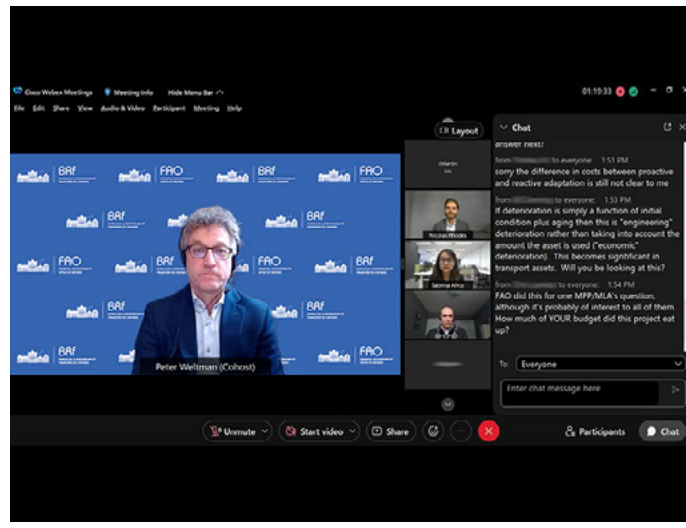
Cisco Webex Meetings   Meeting Info   Hide Menu Bar

01:19:33

File  Edit  Share  View  Audio & Video  Participant  Meeting  Help

Layout

BRF  FAO  BRF  FAO  BRF  FAO

Peter Weltman (Cohost)

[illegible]

Nicolas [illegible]

Sabrina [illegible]

Chat

answer next!

from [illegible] to everyone: 1:51 PM
sorry the difference in costs between proactive and reactive adaptation is still not clear to me

from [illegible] to everyone: 1:53 PM
If deterioration is simply a function of initial condition plus aging then this is "engineering" deterioration rather than taking into account the amount the asset is used ("economic" deterioration). This becomes significant in transport assets. Will you be looking at this?

from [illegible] to everyone: 1:54 PM
FAO did this for one MPP/MLA's question, although it's probably of interest to all of them. How much of YOUR budget did this project eat up?

To: Everyone

Enter chat message here

Unmute  Start video  Share  Participants  Chat